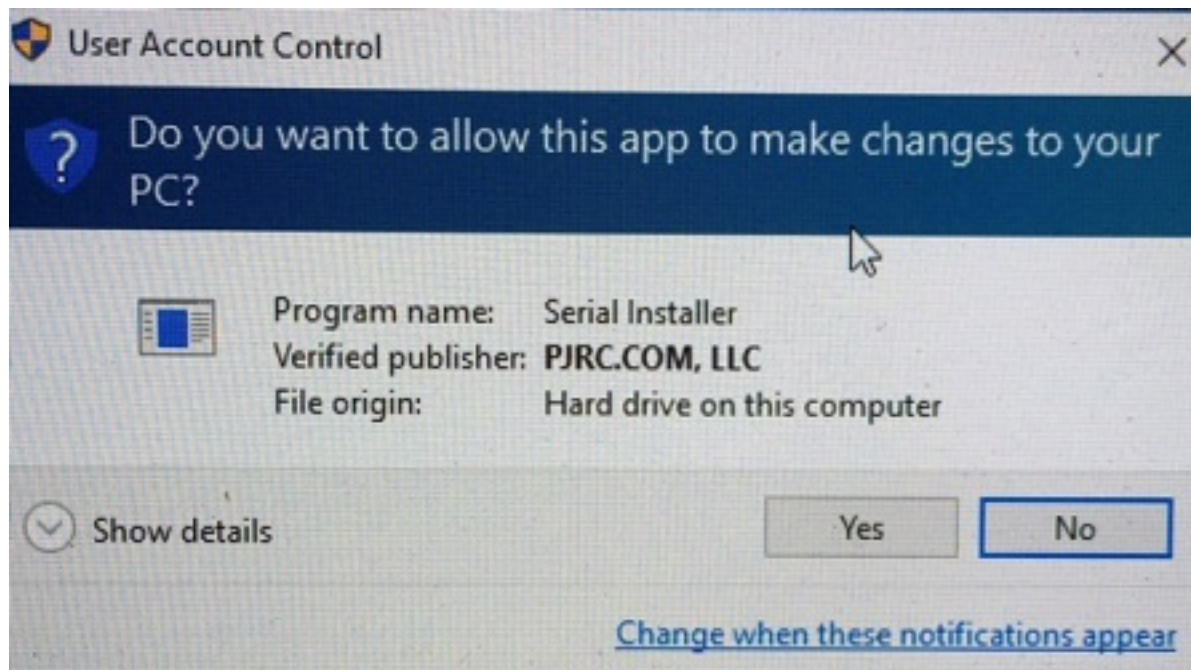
User Account Control

Do you want to allow this app to make changes to your PC?

Program name: Serial Installer
Verified publisher: PJRC.COM, LLC
File origin: Hard drive on this computer

Show details

Yes

No

Change when these notifications appear